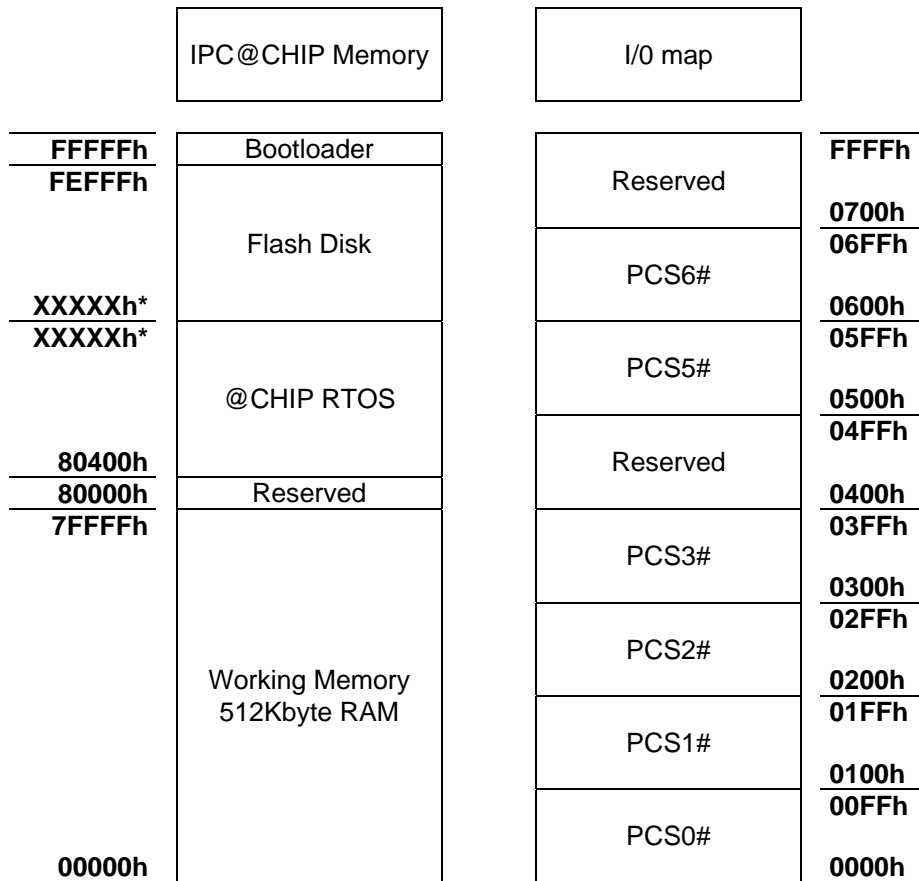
IPC@CHIP Memory

I/0 map

| Address | IPC@CHIP Memory |
|---|---|
| FFFFFh | Bootloader |
| FEFFFh – XXXXXh* | Flash Disk |
| XXXXXh* – 80400h | @CHIP RTOS |
| 80000h | Reserved |
| 7FFFFh – 00000h | Working Memory 512Kbyte RAM |

| I/0 map | Address |
|---|---|
| Reserved | FFFFh – 0700h |
| PCS6# | 06FFh – 0600h |
| PCS5# | 05FFh – 0500h |
| Reserved | 04FFh – 0400h |
| PCS3# | 03FFh – 0300h |
| PCS2# | 02FFh – 0200h |
| PCS1# | 01FFh – 0100h |
| PCS0# | 00FFh – 0000h |